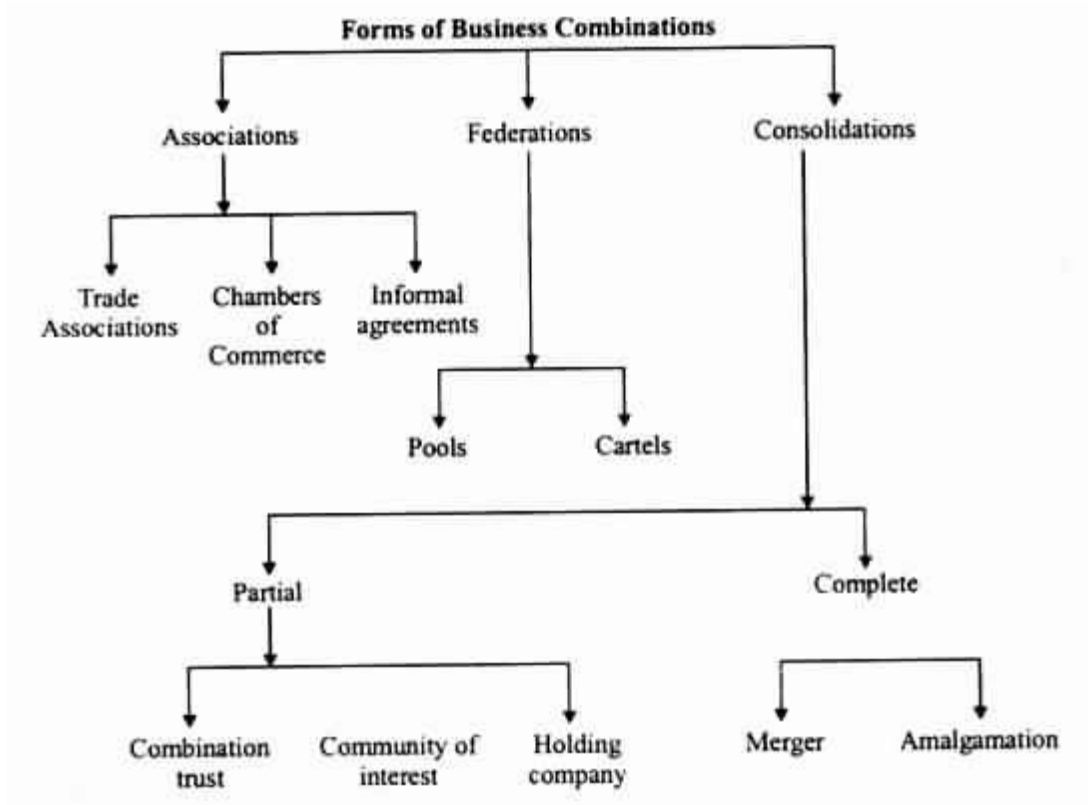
Forms of Business Combinations

Associations

Federations

Consolidations

Trade Associations

Chambers of Commerce

Informal agreements

Pools

Cartels

Partial

Complete

Combination trust

Community of interest

Holding company

Merger

Amalgamation